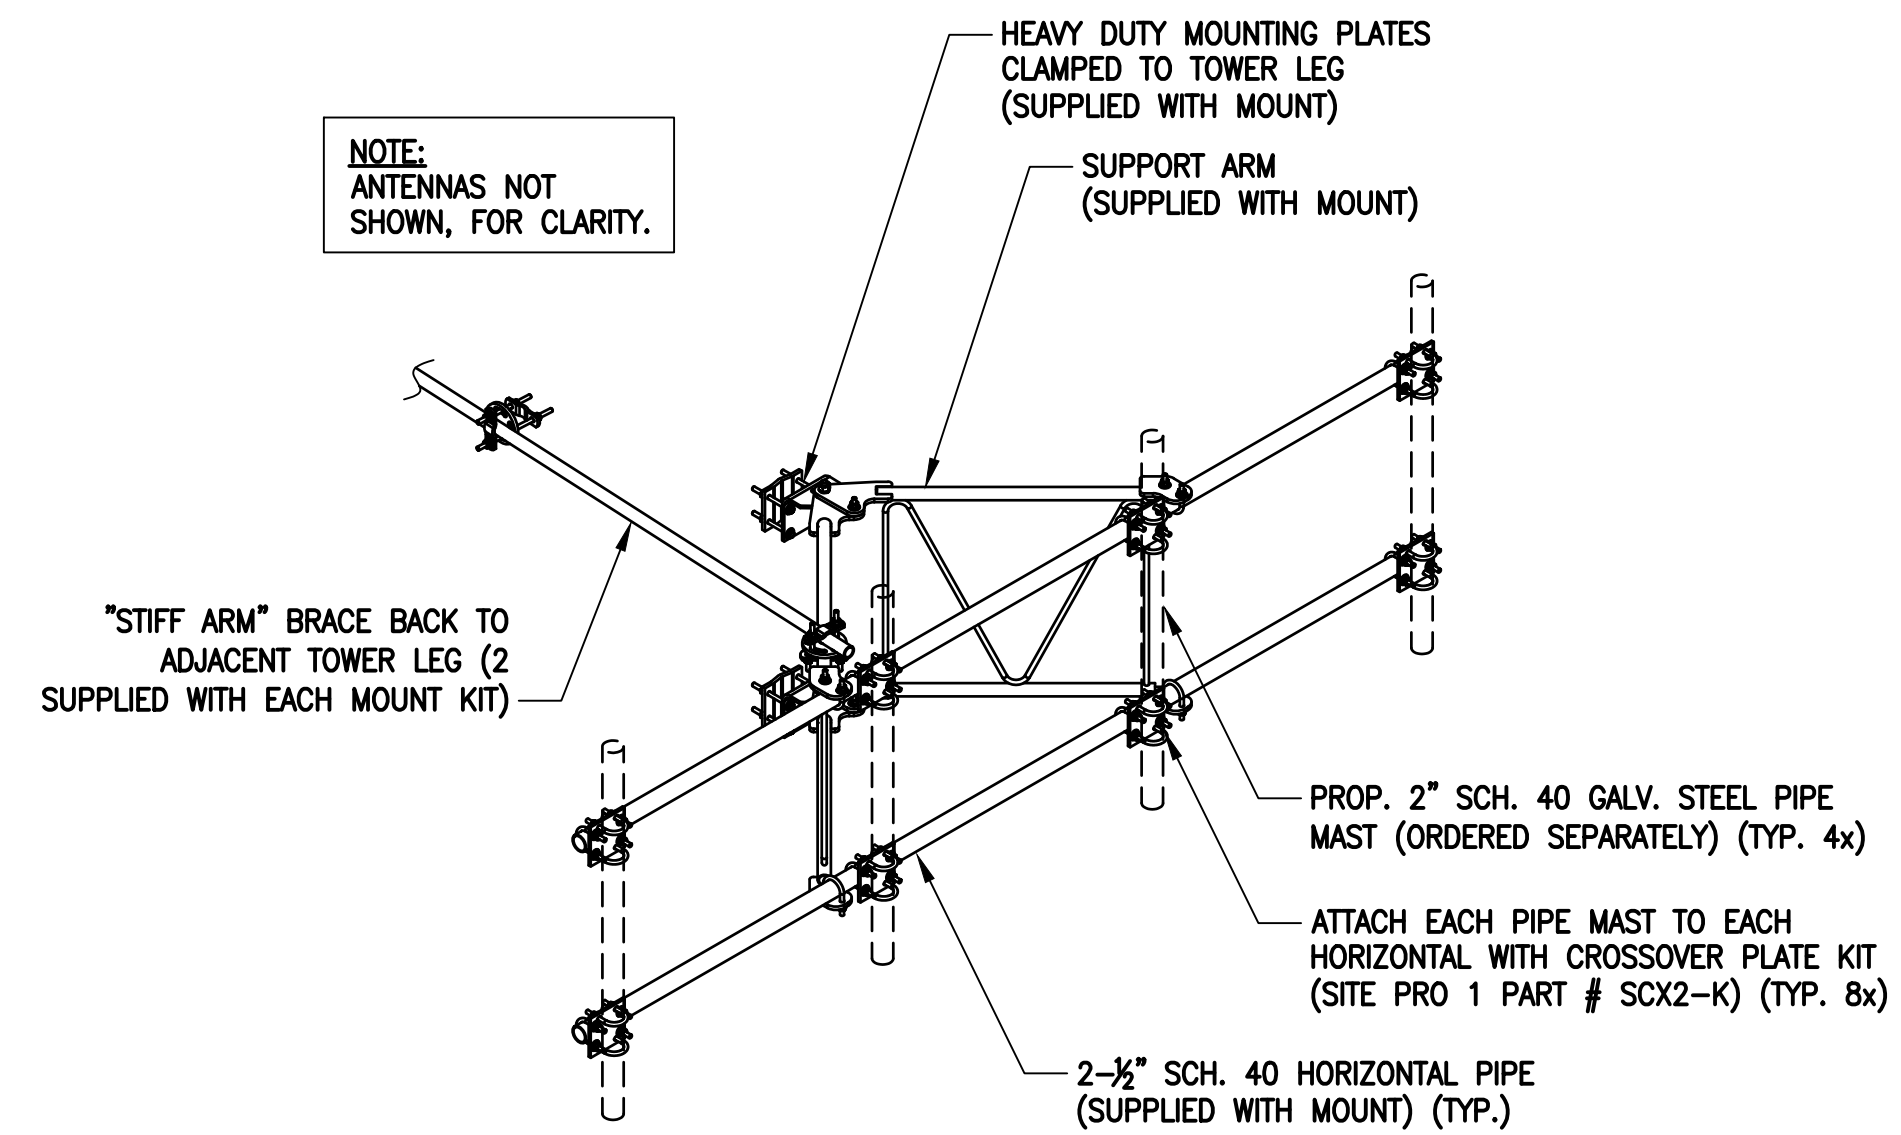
HEAVY DUTY MOUNTING PLATES CLAMPED TO TOWER LEG (SUPPLIED WITH MOUNT)

NOTE:
ANTENNAS NOT SHOWN, FOR CLARITY.

SUPPORT ARM (SUPPLIED WITH MOUNT)

"STIFF ARM" BRACE BACK TO ADJACENT TOWER LEG (2 SUPPLIED WITH EACH MOUNT KIT)

PROP. 2" SCH. 40 GALV. STEEL PIPE MAST (ORDERED SEPARATELY) (TYP. 4x)

ATTACH EACH PIPE MAST TO EACH HORIZONTAL WITH CROSSOVER PLATE KIT (SITE PRO 1 PART # SCX2-K) (TYP. 8x)

2-½" SCH. 40 HORIZONTAL PIPE (SUPPLIED WITH MOUNT) (TYP.)